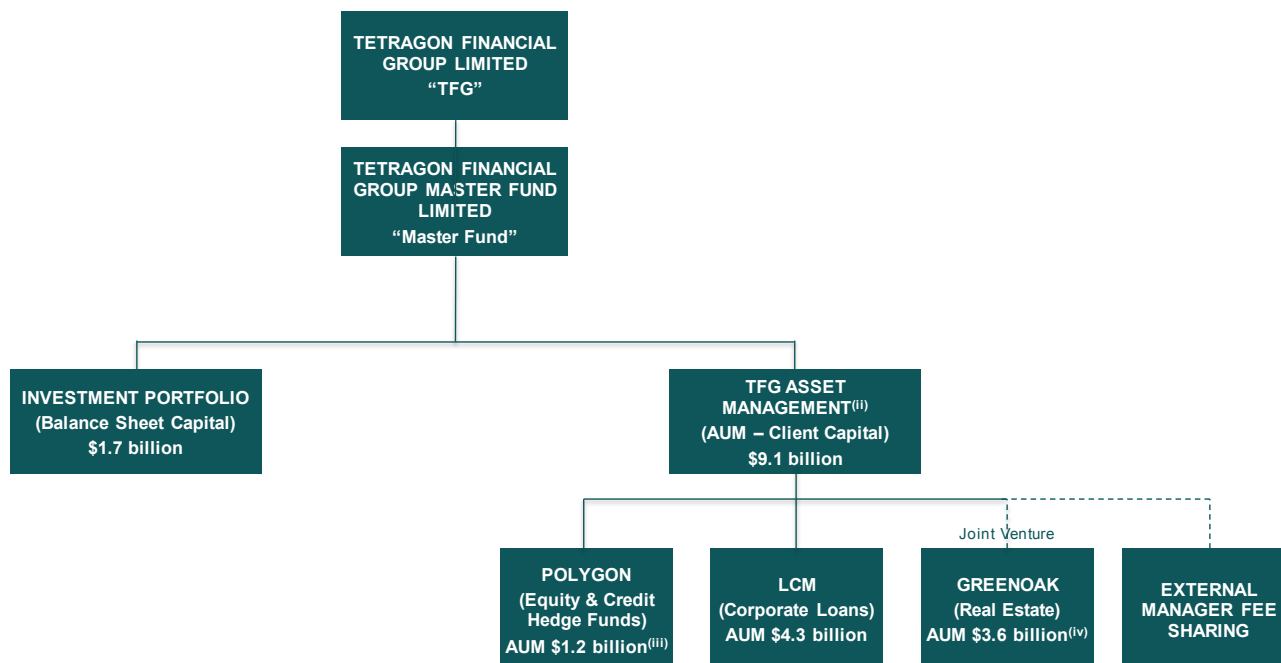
TETRAGON FINANCIAL GROUP LIMITED
“TFG”

TETRAGON FINANCIAL GROUP MASTER FUND LIMITED
“Master Fund”

INVESTMENT PORTFOLIO
(Balance Sheet Capital)
$1.7 billion

TFG ASSET MANAGEMENT$^{(ii)}$
(AUM – Client Capital)
$9.1 billion

Joint Venture

POLYGON
(Equity & Credit Hedge Funds)
AUM $1.2 billion$^{(iii)}$

LCM
(Corporate Loans)
AUM $4.3 billion

GREENOAK
(Real Estate)
AUM $3.6 billion$^{(iv)}$

EXTERNAL MANAGER FEE SHARING